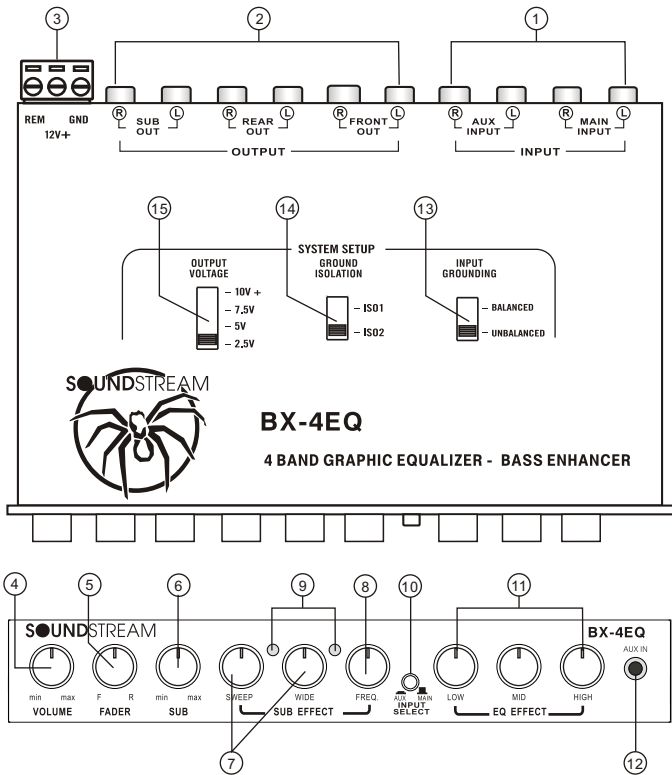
3
2
1

REM GND
12V+

R SUB OUT L
R REAR OUT L
R FRONT OUT L
OUTPUT

R AUX INPUT L
R MAIN INPUT L
INPUT

15
14
13

SYSTEM SETUP

OUTPUT VOLTAGE
10V +
7.5V
5V
2.5V

GROUND ISOLATION
ISO1
ISO2

INPUT GROUNDING
BALANCED
UNBALANCED

SOUNDSTREAM

BX-4EQ

4 BAND GRAPHIC EQUALIZER - BASS ENHANCER

4
5
6
9
8
10
11

SOUNDSTREAM
BX-4EQ

min max
VOLUME

F R
FADER

min max
SUB

SWEEP
WIDE
FREQ.
SUB EFFECT

AUX MAIN
INPUT SELECT

LOW
MID
HIGH
EQ EFFECT

AUX IN

7
12